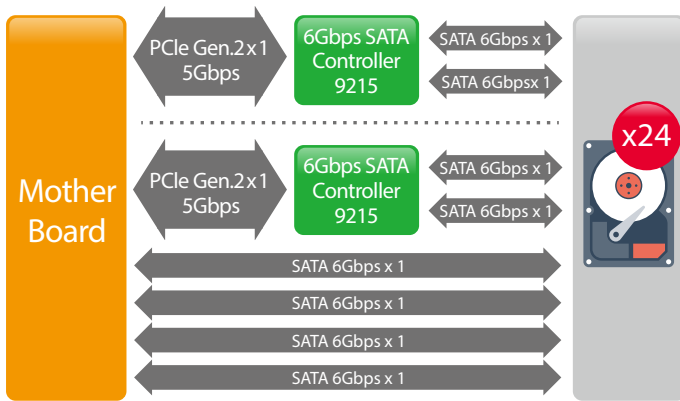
Mother Board

PCIe Gen.2 x 1
5Gbps

6Gbps SATA
Controller
9215

SATA 6Gbps x 1

SATA 6Gbpsx 1

PCIe Gen.2 x 1
5Gbps

6Gbps SATA
Controller
9215

SATA 6Gbps x 1

SATA 6Gbps x 1

SATA 6Gbps x 1

SATA 6Gbps x 1

SATA 6Gbps x 1

SATA 6Gbps x 1

x24